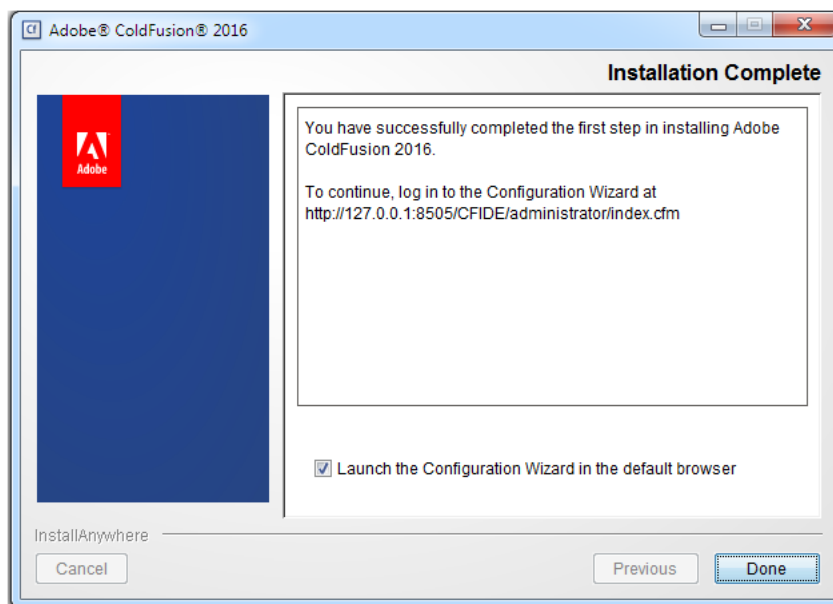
Cf Adobe® ColdFusion® 2016

Installation Complete

Adobe

You have successfully completed the first step in installing Adobe ColdFusion 2016.

To continue, log in to the Configuration Wizard at http://127.0.0.1:8505/CFIDE/administrator/index.cfm

Launch the Configuration Wizard in the default browser

InstallAnywhere

Cancel

Previous

Done